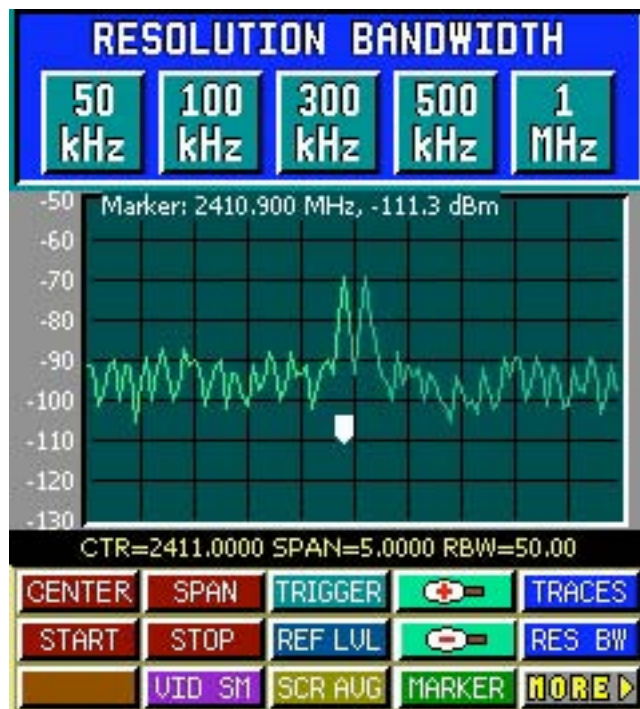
RESOLUTION BANDWIDTH

50 kHz
100 kHz
300 kHz
500 kHz
1 MHz

Marker: 2410.900 MHz, -111.3 dBm

-50
-60
-70
-80
-90
-100
-110
-120
-130

CTR=2411.0000 SPAN=5.0000 RBW=50.00

CENTER
SPAN
TRIGGER
TRACES
START
STOP
REF LVL
RES BW
VID SM
SCR AVG
MARKER
MORE